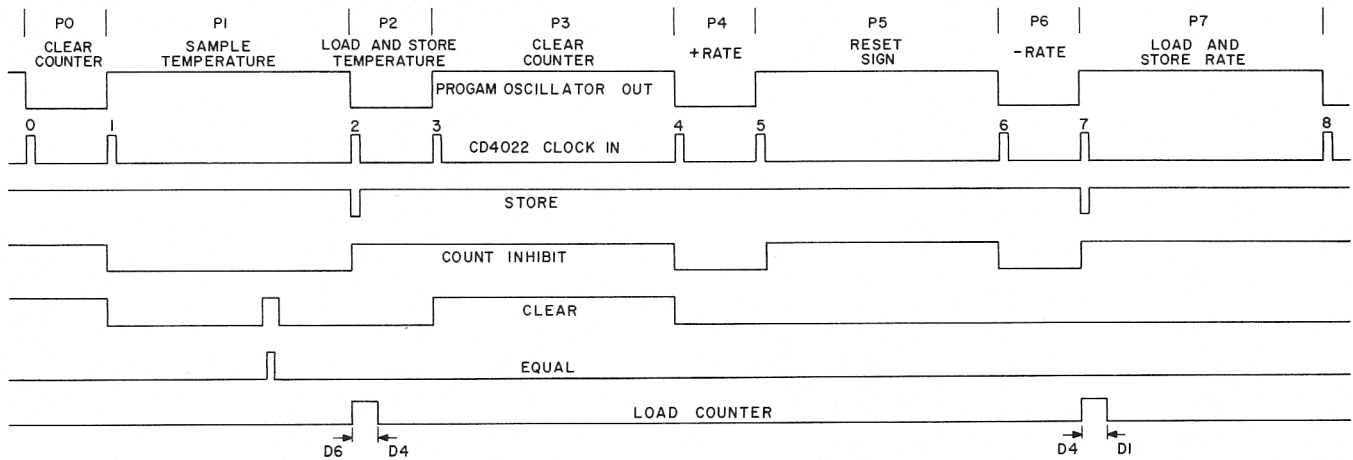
P0
CLEAR COUNTER

P1
SAMPLE TEMPERATURE

P2
LOAD AND STORE TEMPERATURE

P3
CLEAR COUNTER

P4
+RATE

P5
RESET SIGN

P6
-RATE

P7
LOAD AND STORE RATE

PROGAM OSCILLATOR OUT

0 1 2 3 4 5 6 7 8

CD4022 CLOCK IN

STORE

COUNT INHIBIT

CLEAR

EQUAL

LOAD COUNTER

D6 D4 D4 D1